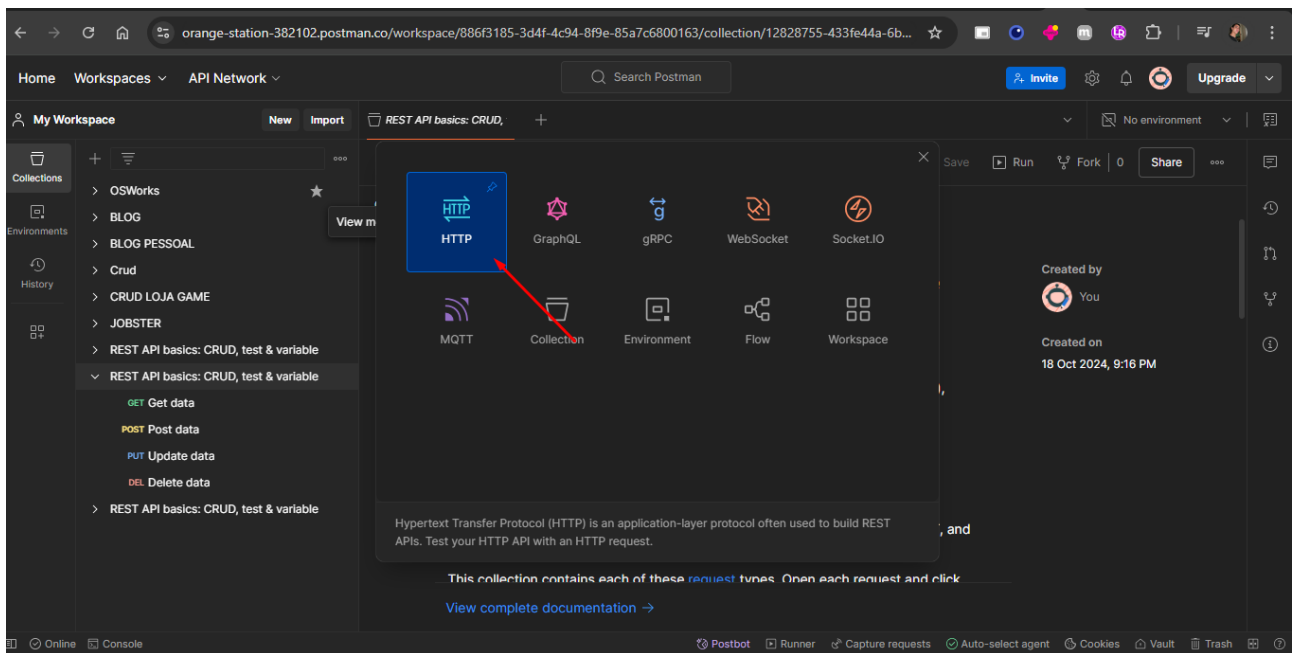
orange-station-382102.postman.co/workspace/886f3185-3d4f-4c94-8f9e-85a7c6800163/collection/12828755-433fe44a-6b...

Home Workspaces API Network

Search Postman

Invite Upgrade

My Workspace New Import

REST API basics: CRUD,

No environment

Collections

Environments

History

OSWorks
BLOG
BLOG PESSOAL
Crud
CRUD LOJA GAME
JOBSTER
REST API basics: CRUD, test & variable
REST API basics: CRUD, test & variable
GET Get data
POST Post data
PUT Update data
DEL Delete data
REST API basics: CRUD, test & variable

View m

Save Run Fork 0 Share

HTTP
GraphQL
gRPC
WebSocket
Socket.IO
MQTT
Collection
Environment
Flow
Workspace

Hypertext Transfer Protocol (HTTP) is an application-layer protocol often used to build REST APIs. Test your HTTP API with an HTTP request.

Created by
You

Created on
18 Oct 2024, 9:16 PM

, and

This collection contains each of these request types. Open each request and click

View complete documentation →

Online Console

Postbot Runner Capture requests Auto-select agent Cookies Vault Trash